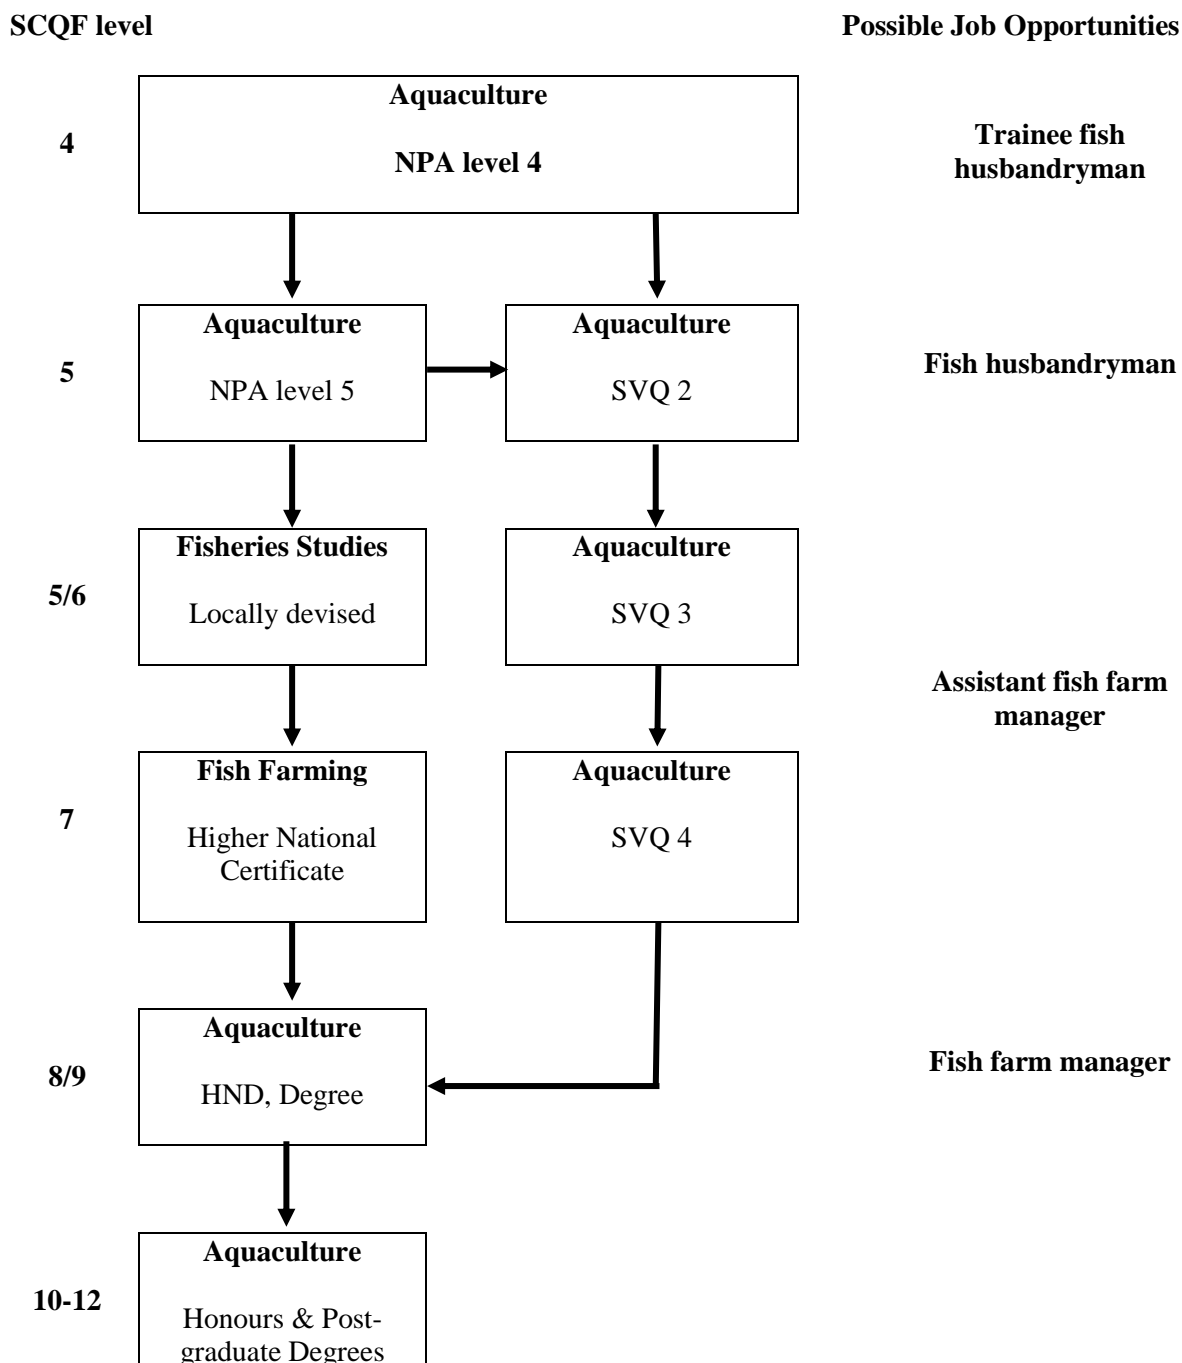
SCQF level

Possible Job Opportunities

4

Aquaculture

NPA level 4

Trainee fish husbandryman

5

Aquaculture

NPA level 5

Aquaculture

SVQ 2

Fish husbandryman

5/6

Fisheries Studies

Locally devised

Aquaculture

SVQ 3

Assistant fish farm manager

7

Fish Farming

Higher National Certificate

Aquaculture

SVQ 4

8/9

Aquaculture

HND, Degree

Fish farm manager

10-12

Aquaculture

Honours & Post-graduate Degrees